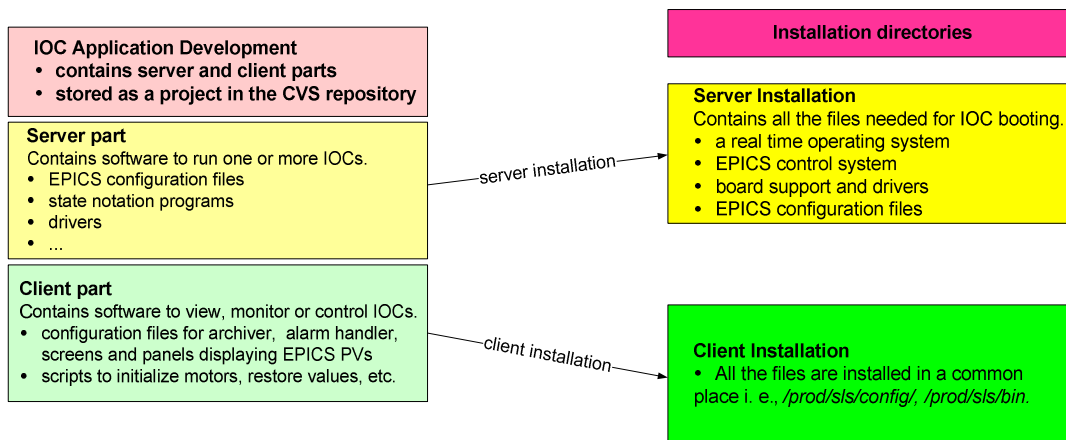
IOC Application Development
• contains server and client parts
• stored as a project in the CVS repository

Server part
Contains software to run one or more IOCs.
• EPICS configuration files
• state notation programs
• drivers
• ...

Client part
Contains software to view, monitor or control IOCs.
• configuration files for archiver, alarm handler, screens and panels displaying EPICS PVs
• scripts to initialize motors, restore values, etc.

server installation

client installation

Installation directories

Server Installation
Contains all the files needed for IOC booting.
• a real time operating system
• EPICS control system
• board support and drivers
• EPICS configuration files

Client Installation
• All the files are installed in a common place i. e., /prod/sls/config/, /prod/sls/bin.